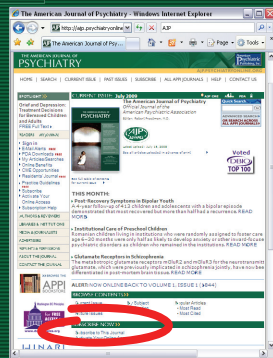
The American Journal of Psychiatry - Windows Internet Explorer

http://ajp.psychiatryonline

AJP

Page · Tools ·

THE AMERICAN JOURNAL OF
PSYCHIATRY

American Psychiatric Association

AJP.PSYCHIATRYONLINE.ORG

HOME | SEARCH | CURRENT ISSUE | PAST ISSUES | SUBSCRIBE | ALL APPI JOURNALS | HELP | CONTACT

SPOTLIGHT

Grief and Depression Treatment Decisions for Bereaved Children and Adults
FREE Full Text »

READERS' ASSISTANT

Sign In
E-Alerts
PDA Downloads
My Articles/Searches
Online Saved
CME Opportunities
Residents' Journal
Practice Guidelines
Subscribe
Activate Your Online Access
Subscription Help

AUTHORS & REVIEWERS

LIBRARIANS & INSTITUTIONS

MEDIA & JOURNALISTS

ADVERTISERS

REPRINTS & PERMISSIONS

ABOUT THE JOURNAL

CONTACT THE JOURNAL

APPI

FREE ACCESS

JUNAR

July 2009

The American Journal of Psychiatry
Official Journal of the American Psychiatric Association

Quick Search

Voted DOODY'S TOP 100

THIS MONTH:

Post-Recovery Symptoms in Bipolar Youth
A 4-year follow-up of 413 children and adolescents with a bipolar episode demonstrated that most recovered but more than half had a recurrence. READ MORE

Institutional Care of Preschool Children
Romanian children living in institutions who were randomly assigned to foster care, age 6–30 months, were only half as likely to develop anxiety or other mood-focused psychiatric disorders as children who remained in the institutions. READ MORE

Glutamate Receptors in Schizophrenia
The metabotropic glutamate receptors mGluR2 and mGluR3 for the neurotransmitter glutamate, which were previously implicated in schizophrenia jointly, have now been differentiated in post-mortem tissues. READ MORE

ALERT: NOW ONLINE BACK TO VOLUME 1, ISSUE 1 (1844)

RECENT CONTENTS

Popular Articles
Most Read
Most Cited

SUBSCRIBE NOW!

Subscribe to This Journal